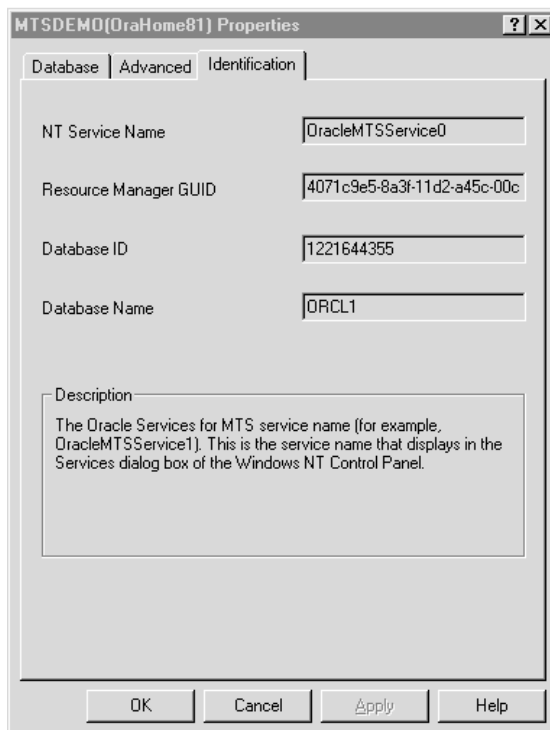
MTSDEMO(OraHome81) Properties ? X

Database | Advanced | Identification

NT Service Name OracleMTSService0

Resource Manager GUID 4071c9e5-8a3f-11d2-a45c-00c

Database ID 1221644355

Database Name ORCL1

Description

The Oracle Services for MTS service name (for example, OracleMTSService1). This is the service name that displays in the Services dialog box of the Windows NT Control Panel.

OK Cancel Apply Help